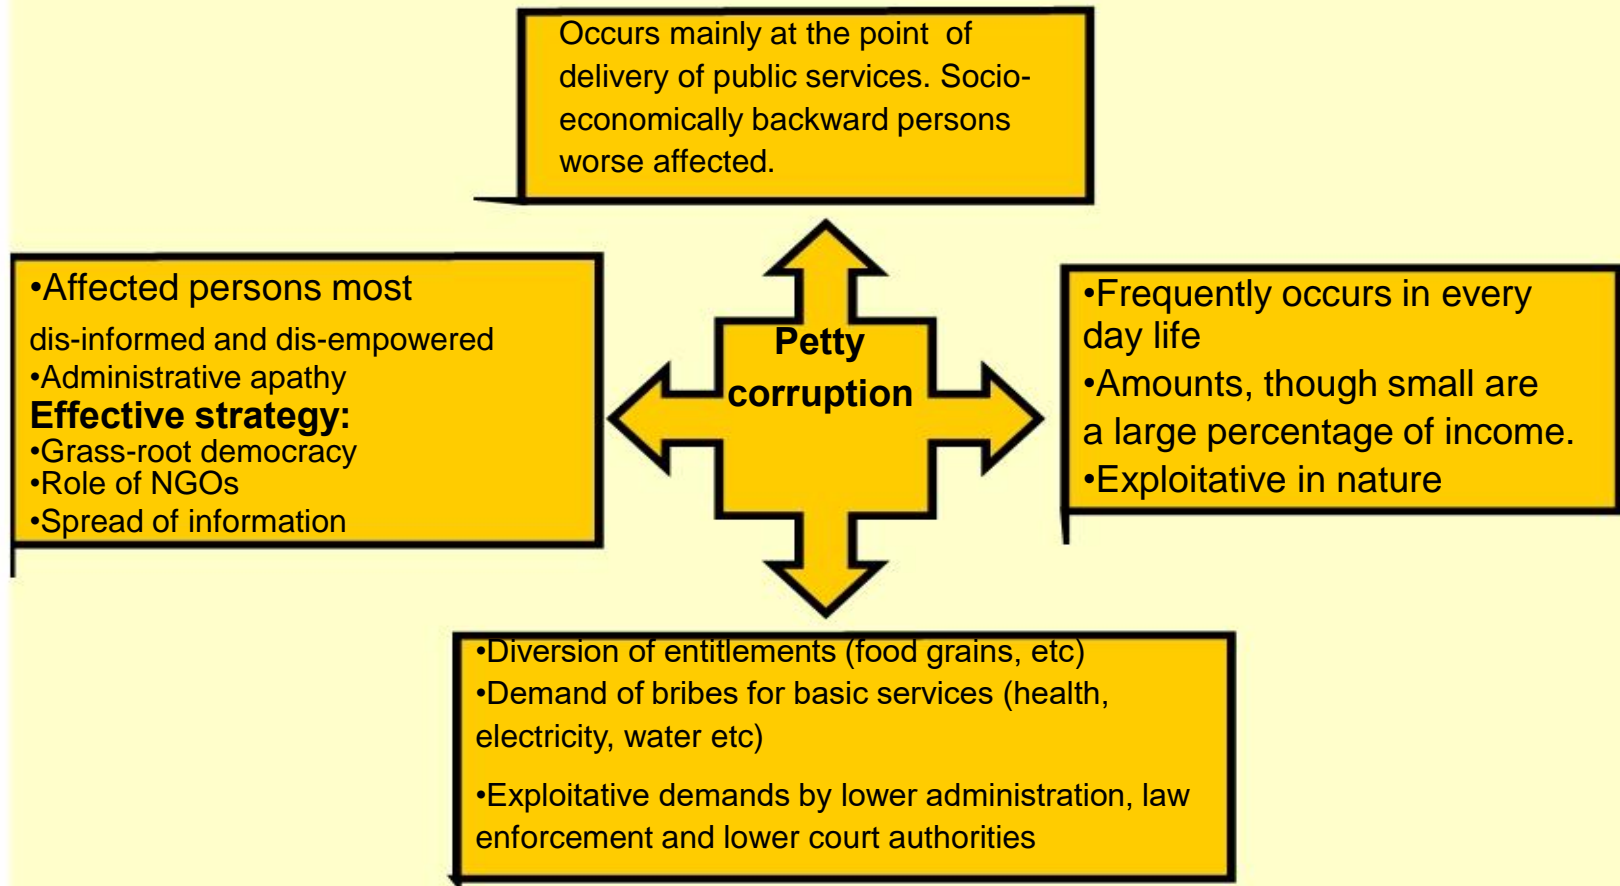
Occurs mainly at the point of delivery of public services. Socio-economically backward persons worse affected.

•Affected persons most dis-informed and dis-empowered
•Administrative apathy
**Effective strategy:**
•Grass-root democracy
•Role of NGOs
•Spread of information

Petty corruption

•Frequently occurs in every day life
•Amounts, though small are a large percentage of income.
•Exploitative in nature

•Diversion of entitlements (food grains, etc)
•Demand of bribes for basic services (health, electricity, water etc)

•Exploitative demands by lower administration, law enforcement and lower court authorities